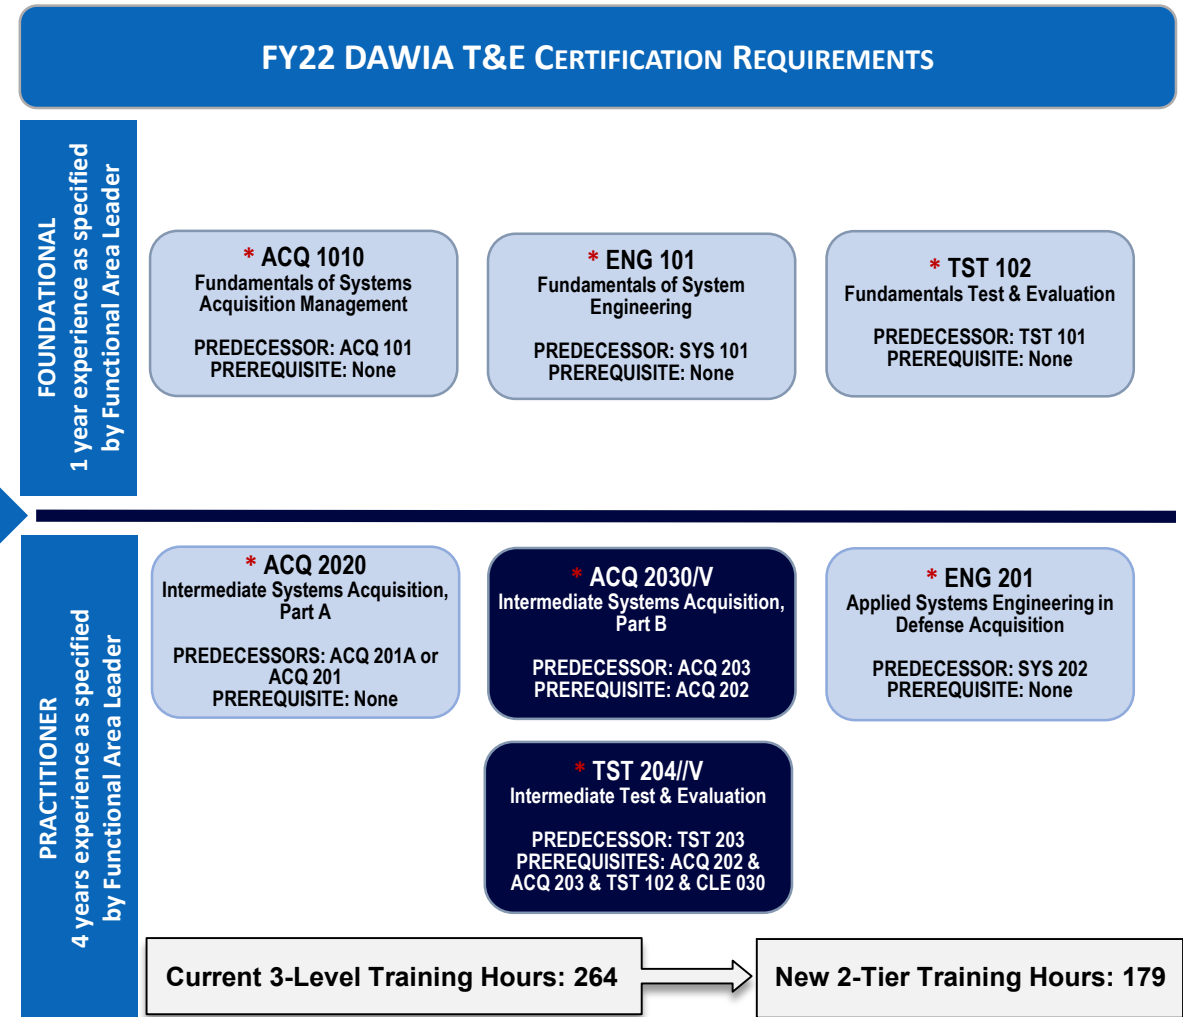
FY22 DAWIA T&E CERTIFICATION REQUIREMENTS

FOUNDATIONAL
1 year experience as specified by Functional Area Leader

* ACQ 1010
Fundamentals of Systems Acquisition Management

PREDECESSOR: ACQ 101
PREREQUISITE: None

* ENG 101
Fundamentals of System Engineering

PREDECESSOR: SYS 101
PREREQUISITE: None

* TST 102
Fundamentals Test & Evaluation

PREDECESSOR: TST 101
PREREQUISITE: None

PRACTITIONER
4 years experience as specified by Functional Area Leader

* ACQ 2020
Intermediate Systems Acquisition, Part A

PREDECESSORS: ACQ 201A or ACQ 201
PREREQUISITE: None

* ACQ 2030/V
Intermediate Systems Acquisition, Part B

PREDECESSOR: ACQ 203
PREREQUISITE: ACQ 202

* ENG 201
Applied Systems Engineering in Defense Acquisition

PREDECESSOR: SYS 202
PREREQUISITE: None

* TST 204//V
Intermediate Test & Evaluation

PREDECESSOR: TST 203
PREREQUISITES: ACQ 202 & ACQ 203 & TST 102 & CLE 030

Current 3-Level Training Hours: 264

New 2-Tier Training Hours: 179